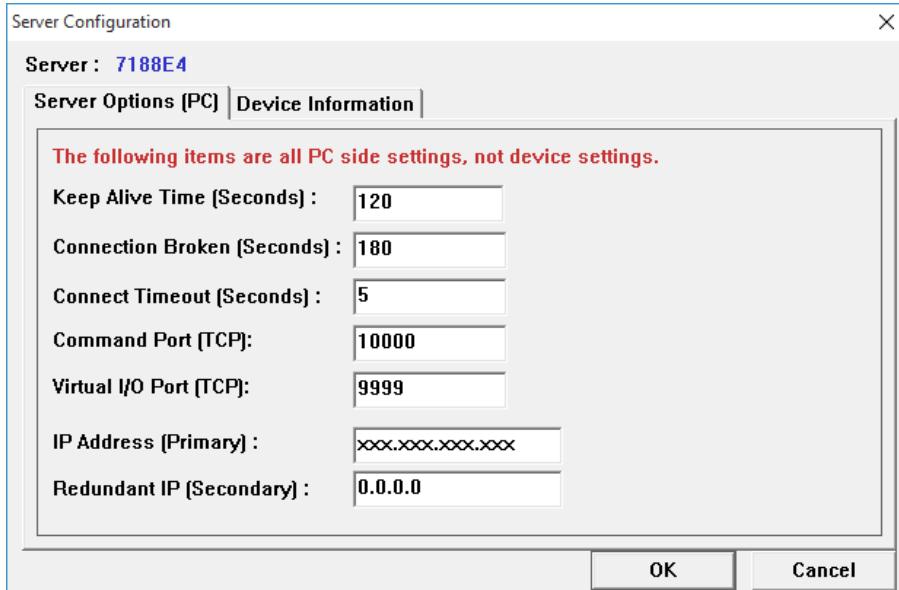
Server Configuration

×

Server : 7188E4

Server Options (PC) | Device Information

The following items are all PC side settings, not device settings.

Keep Alive Time (Seconds) : 120

Connection Broken (Seconds) : 180

Connect Timeout (Seconds) : 5

Command Port (TCP): 10000

Virtual I/O Port (TCP): 9999

IP Address (Primary) : xxx.xxx.xxx.xxx

Redundant IP (Secondary) : 0.0.0.0

OK

Cancel